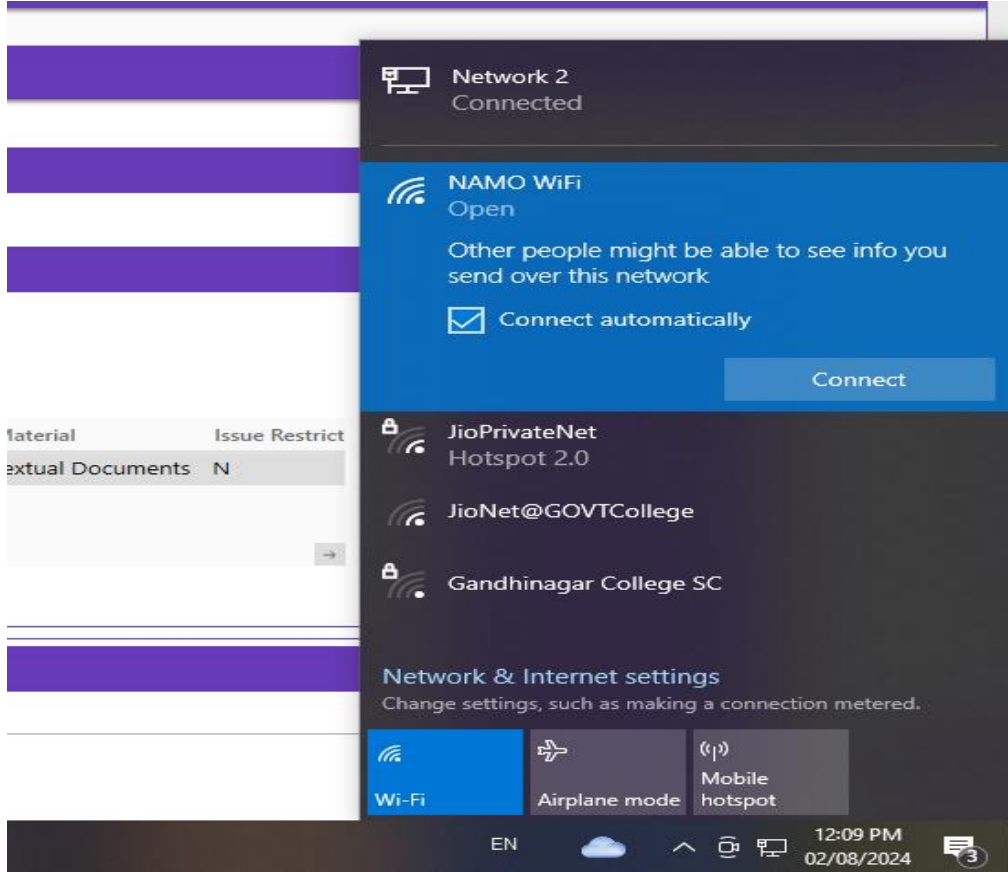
Network 2
Connected

NAMO WiFi
Open

Other people might be able to see info you send over this network

Connect automatically

Connect

| laterial | Issue Restrict |
|---|---|
| extual Documents | N |

JioPrivateNet
Hotspot 2.0

JioNet@GOVTCollege

Gandhinagar College SC

Network & Internet settings
Change settings, such as making a connection metered.

Wi-Fi

Airplane mode

Mobile hotspot

EN

12:09 PM
02/08/2024

3